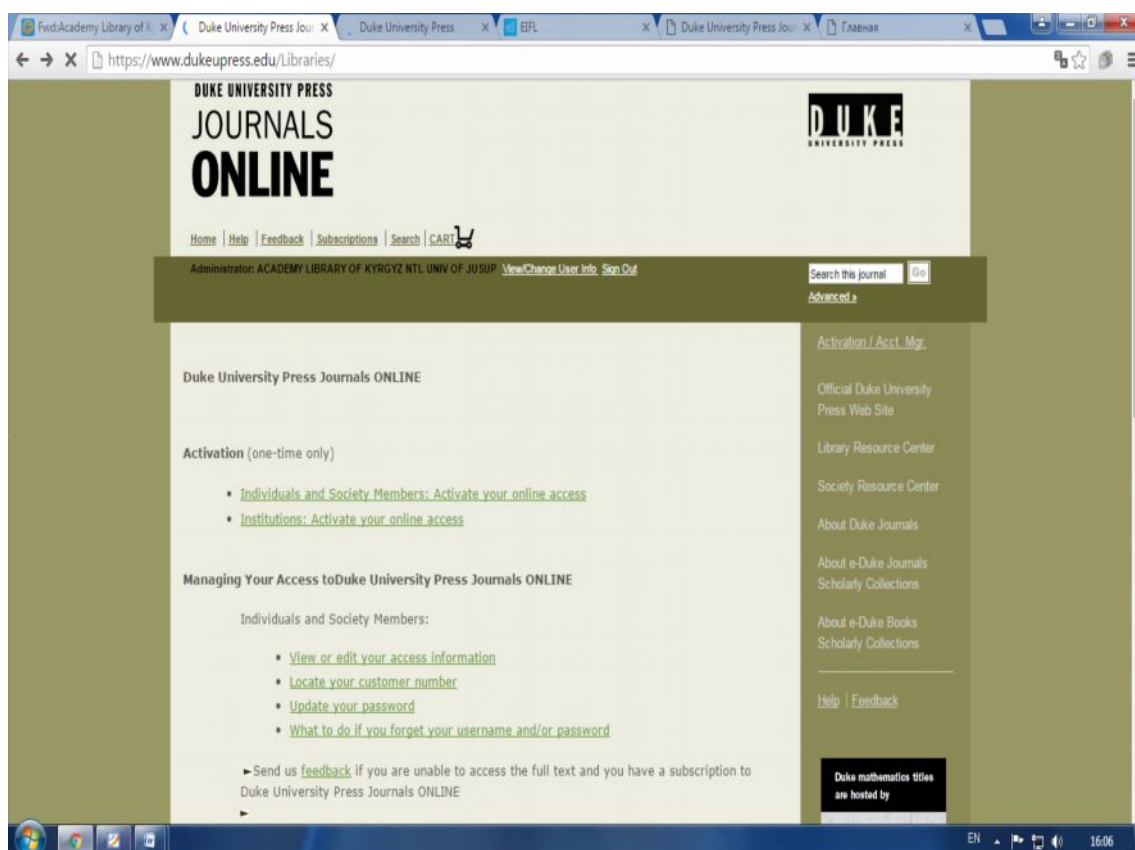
Fwd:Academy Library of K × Duke University Press Jour × Duke University Press × EIFL × Duke University Press Jour × Главная ×

https://www.dukeupress.edu/Libraries/

DUKE UNIVERSITY PRESS
JOURNALS
ONLINE

DUKE UNIVERSITY PRESS

Home | Help | Feedback | Subscriptions | Search | CART

Administrator: ACADEMY LIBRARY OF KYRGYZ NTL UNIV OF JUSUP View/Change User Info Sign Out

Search this journal Go
Advanced »

Duke University Press Journals ONLINE

Activation (one-time only)

- Individuals and Society Members: Activate your online access
- Institutions: Activate your online access

Managing Your Access toDuke University Press Journals ONLINE

Individuals and Society Members:

- View or edit your access information
- Locate your customer number
- Update your password
- What to do if you forget your username and/or password

►Send us feedback if you are unable to access the full text and you have a subscription to Duke University Press Journals ONLINE
►

Activation / Acct. Mgr.

Official Duke University Press Web Site

Library Resource Center

Society Resource Center

About Duke Journals

About e-Duke Journals Scholarly Collections

About e-Duke Books Scholarly Collections

Help | Feedback

Duke mathematics titles are hosted by

EN 16:06